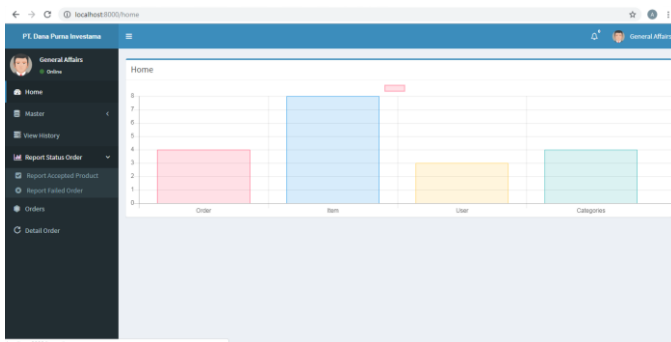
localhost:8000/home

PT. Dana Purna Investama

General Affairs

General Affairs
Online

Home
Master
View History
Report Status Order
Report Accepted Product
Report Failed Order
Orders
Detail Order

Home

8
7
6
5
4
3
2
1
0

Order
Item
User
Categories